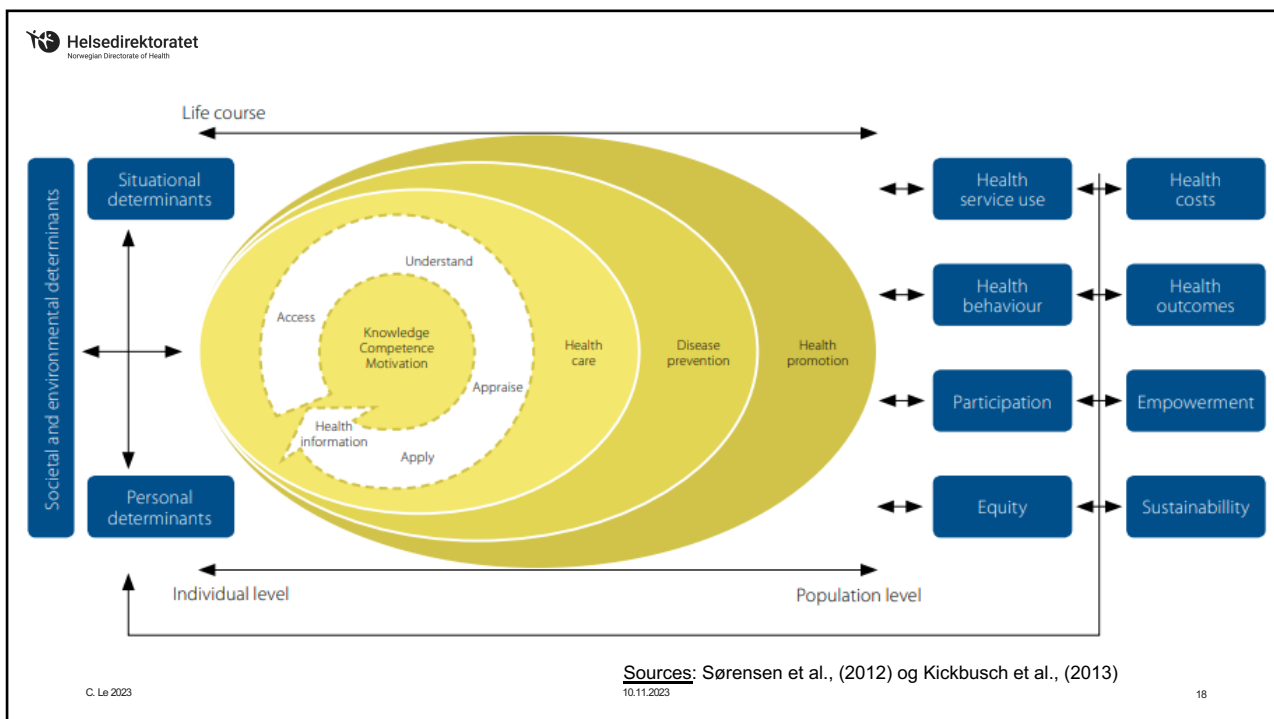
Helsedirektoratet
Norwegian Directorate of Health

Life course

Societal and environmental determinants

Situational determinants

Personal determinants

Understand

Access

Knowledge
Competence
Motivation

Appraise

Health information

Apply

Health care

Disease prevention

Health promotion

Health service use

Health costs

Health behaviour

Health outcomes

Participation

Empowerment

Equity

Sustainabillity

Individual level

Population level

Sources: Sørensen et al., (2012) og Kickbusch et al., (2013)

C. Le 2023

10.11.2023

18